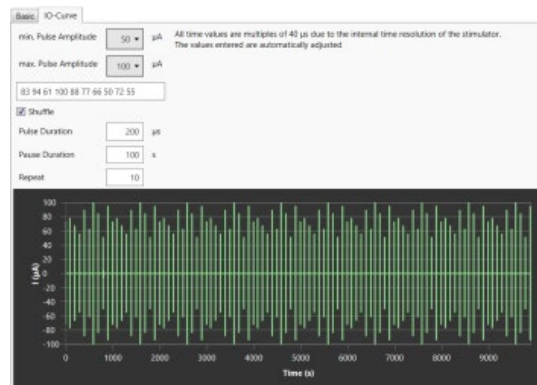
Basic | IO-Curve

min. Pulse Amplitude 50 µA

max. Pulse Amplitude 100 µA

All time values are multiples of 40 µs due to the internal time resolution of the stimulator. The values entered are automatically adjusted

83 94 61 100 88 77 66 50 72 55

Shuffle

Pulse Duration 200 µs

Pause Duration 100 s

Repeat 10

100
80
60
40
20
0
-20
-40
-60
-80
-100

I (µA)

0 1000 2000 3000 4000 5000 6000 7000 8000 9000

Time (s)